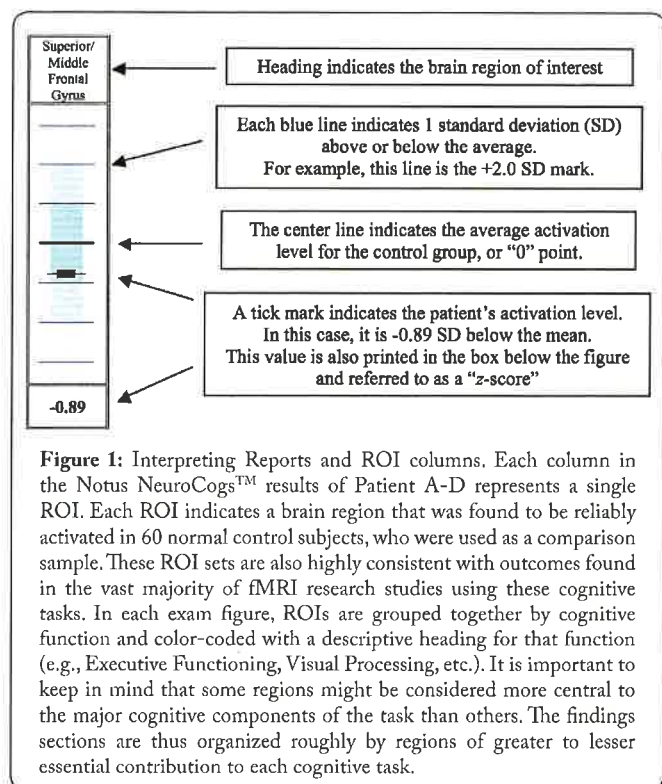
Superior/ Middle Frontal Gyrus

Heading indicates the brain region of interest

Each blue line indicates 1 standard deviation (SD) above or below the average. For example, this line is the +2.0 SD mark.

The center line indicates the average activation level for the control group, or "0" point.

A tick mark indicates the patient's activation level. In this case, it is -0.89 SD below the mean. This value is also printed in the box below the figure and referred to as a "z-score"

-0.89

**Figure 1:** Interpreting Reports and ROI columns. Each column in the Notus NeuroCogs$^{TM}$ results of Patient A-D represents a single ROI. Each ROI indicates a brain region that was found to be reliably activated in 60 normal control subjects, who were used as a comparison sample. These ROI sets are also highly consistent with outcomes found in the vast majority of fMRI research studies using these cognitive tasks. In each exam figure, ROIs are grouped together by cognitive function and color-coded with a descriptive heading for that function (e.g., Executive Functioning, Visual Processing, etc.). It is important to keep in mind that some regions might be considered more central to the major cognitive components of the task than others. The findings sections are thus organized roughly by regions of greater to lesser essential contribution to each cognitive task.